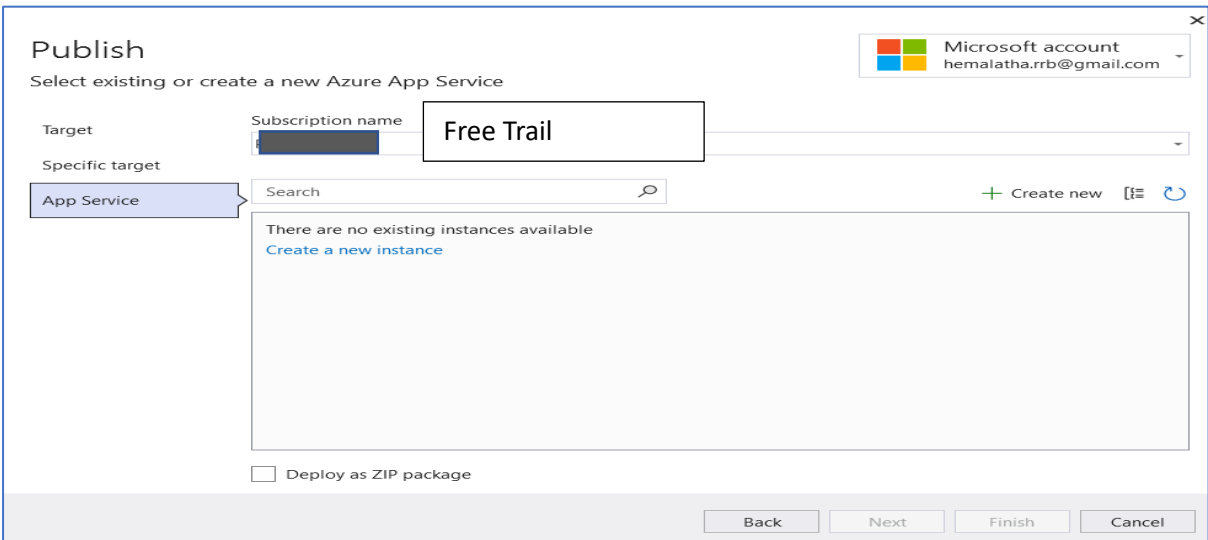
Publish

Select existing or create a new Azure App Service

Microsoft account
hemalatha.rrb@gmail.com

Target

Specific target

App Service

Subscription name

Free Trail

Search

+ Create new

There are no existing instances available

Create a new instance

Deploy as ZIP package

Back

Next

Finish

Cancel